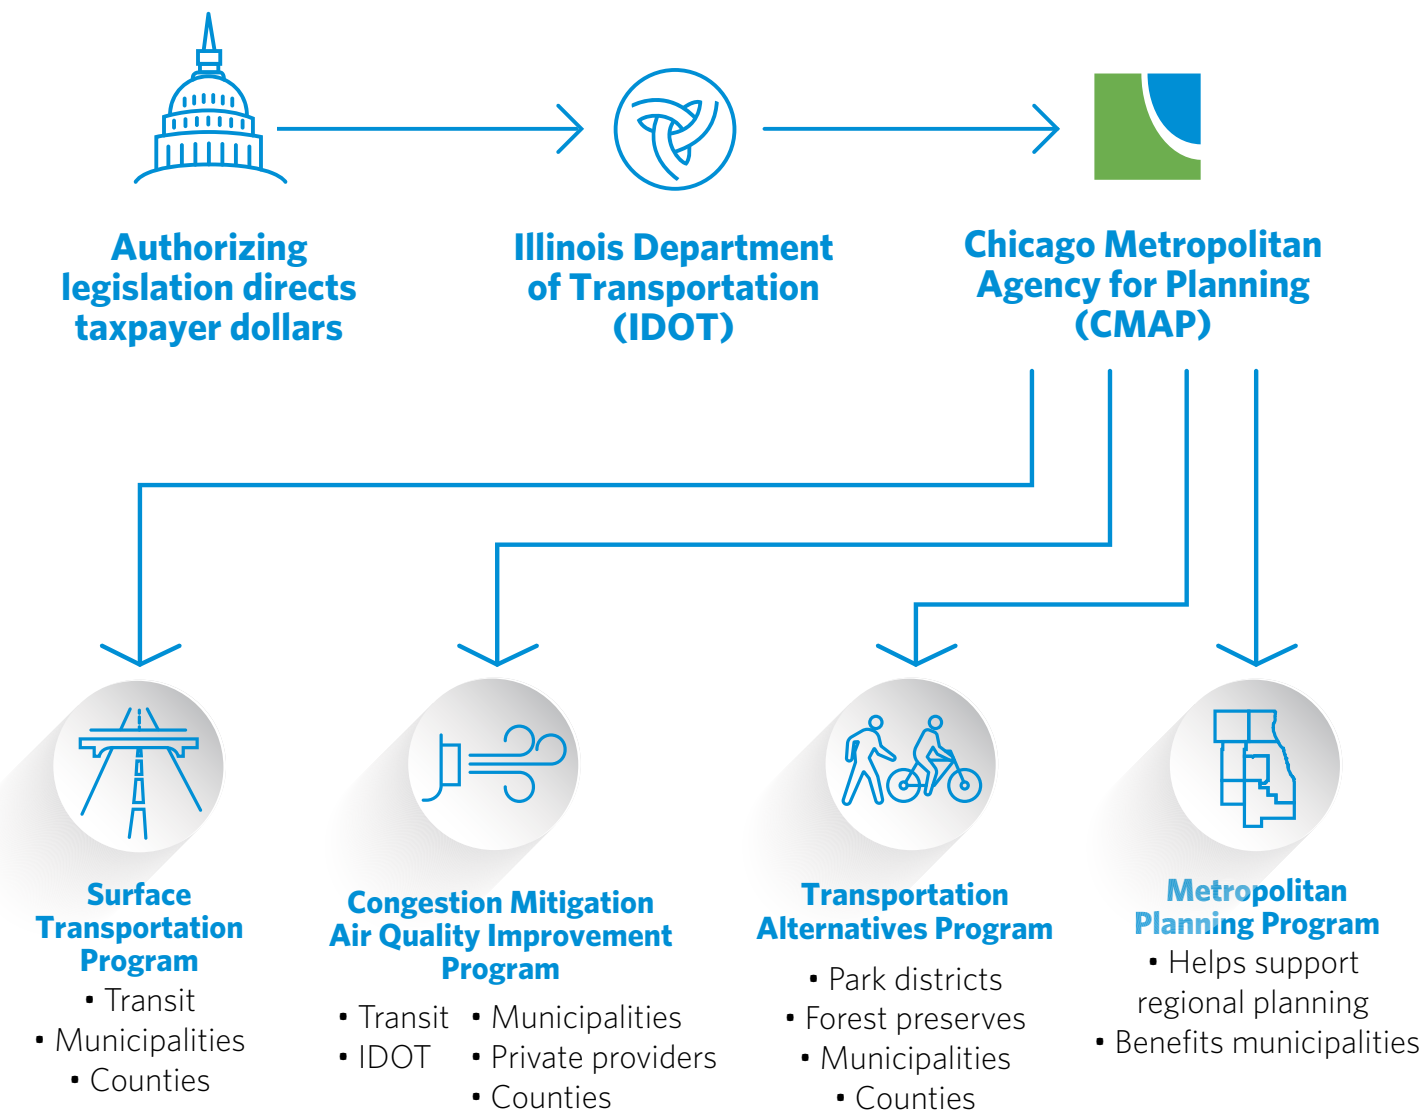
Authorizing legislation directs taxpayer dollars

Illinois Department of Transportation (IDOT)

Chicago Metropolitan Agency for Planning (CMAP)

Surface Transportation Program
• Transit
• Municipalities
• Counties

Congestion Mitigation Air Quality Improvement Program
• Transit
• IDOT
• Municipalities
• Private providers
• Counties

Transportation Alternatives Program
• Park districts
• Forest preserves
• Municipalities
• Counties

Metropolitan Planning Program
• Helps support regional planning
• Benefits municipalities